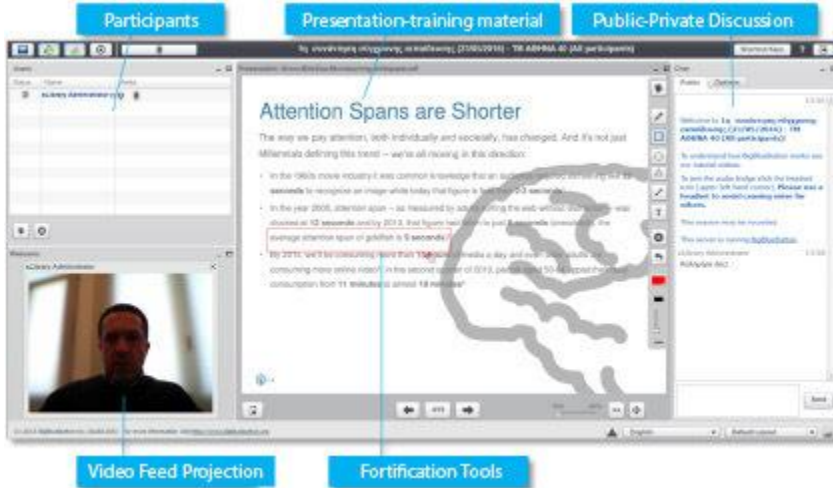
Participants

Presentation-training material

Public-Private Discussion

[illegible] (23/05/2016) - TR ΑΘΗΝΑ 40 (All participants)

Users

Status Name

eLibrary Administrator

Presentation

Attention Spans are Shorter

The way we pay attention, both individually and societally, has changed. And it's not just Millenials defining this trend – we're all moving in this direction:

In the 1960s movie industry it was common knowledge that an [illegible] seconds to recognize an image while today that figure is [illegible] seconds.

In the year 2000, attention span – as measured by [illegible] was clocked at 12 seconds and by 2013, that figure had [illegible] seconds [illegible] average attention span of goldfish is 9 seconds.

By 2010, we'll be consuming more than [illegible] a day and even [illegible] consuming more online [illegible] in the second quarter of 2013 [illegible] consumption from 11 minutes to almost 18 minutes.

Chat

Public Options

Welcome to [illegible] (23/05/2016) - TR ΑΘΗΝΑ 40 (All participants)!

To understand how BigBlueButton works see our tutorial videos.

To join the audio bridge click the headset icon (upper-left hand corner). Please use a headset to avoid causing noise for others.

This session may be recorded.

This server is running BigBlueButton.

eLibrary Administrator

Send

Webcams

eLibrary Administrator

English

Default Layout

Video Feed Projection

Fortification Tools